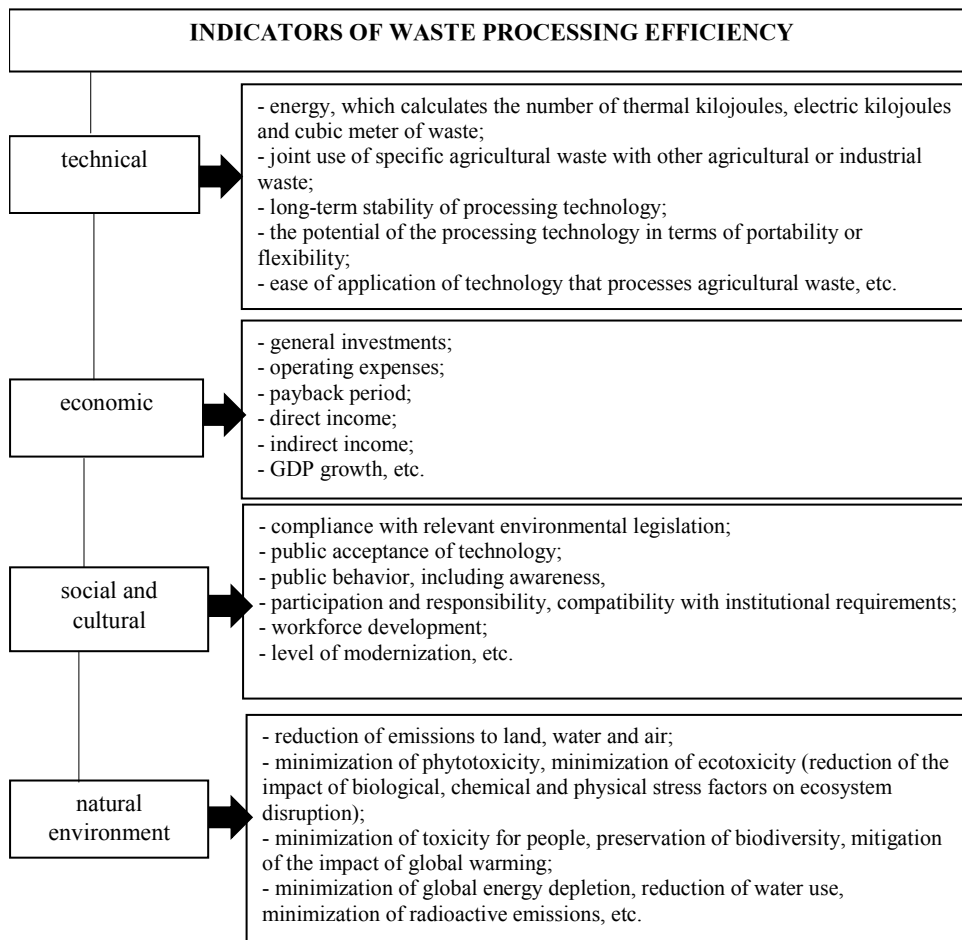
INDICATORS OF WASTE PROCESSING EFFICIENCY

technical

- energy, which calculates the number of thermal kilojoules, electric kilojoules and cubic meter of waste;
- joint use of specific agricultural waste with other agricultural or industrial waste;
- long-term stability of processing technology;
- the potential of the processing technology in terms of portability or flexibility;
- ease of application of technology that processes agricultural waste, etc.

economic

- general investments;
- operating expenses;
- payback period;
- direct income;
- indirect income;
- GDP growth, etc.

social and cultural

- compliance with relevant environmental legislation;
- public acceptance of technology;
- public behavior, including awareness,
- participation and responsibility, compatibility with institutional requirements;
- workforce development;
- level of modernization, etc.

natural environment

- reduction of emissions to land, water and air;
- minimization of phytotoxicity, minimization of ecotoxicity (reduction of the impact of biological, chemical and physical stress factors on ecosystem disruption);
- minimization of toxicity for people, preservation of biodiversity, mitigation of the impact of global warming;
- minimization of global energy depletion, reduction of water use, minimization of radioactive emissions, etc.